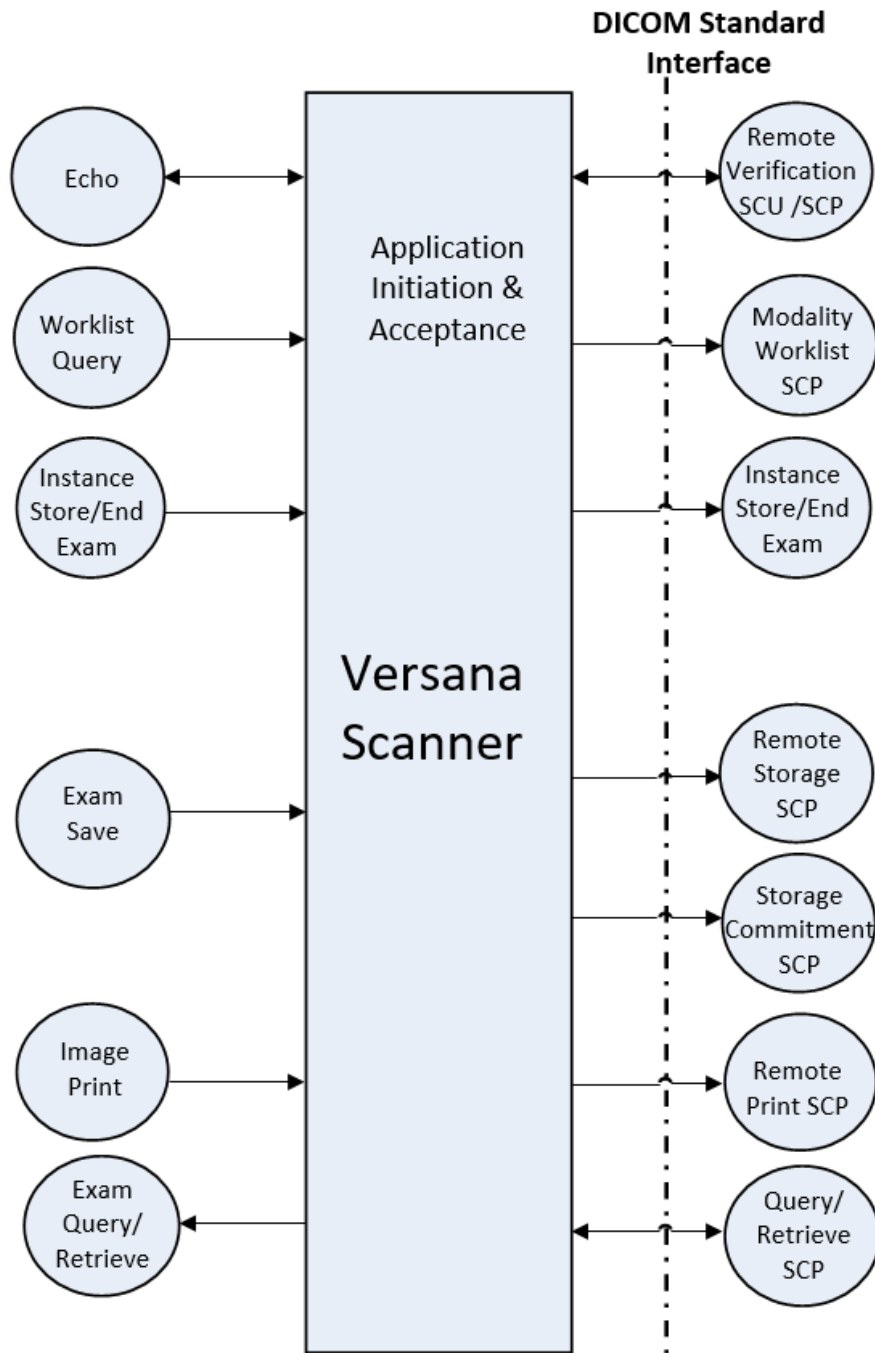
DICOM Standard Interface

Echo

Worklist Query

Instance Store/End Exam

Exam Save

Image Print

Exam Query/ Retrieve

Application Initiation & Acceptance

Versana Scanner

Remote Verification SCU /SCP

Modality Worklist SCP

Instance Store/End Exam

Remote Storage SCP

Storage Commitment SCP

Remote Print SCP

Query/ Retrieve SCP